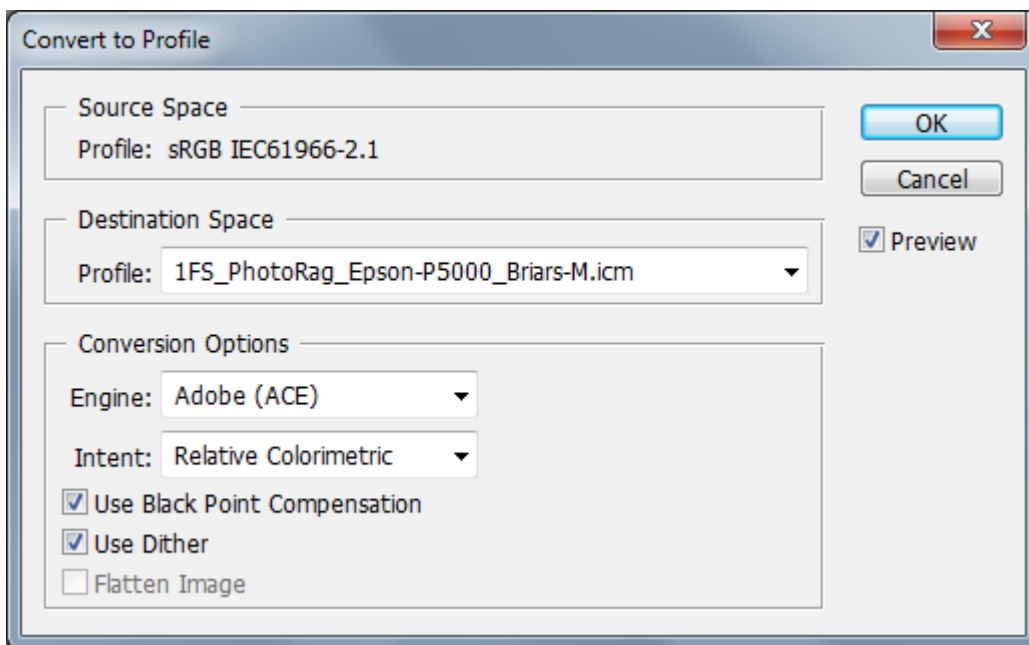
Convert to Profile

Source Space
Profile: sRGB IEC61966-2.1

Destination Space
Profile: 1FS_PhotoRag_Epson-P5000_Briars-M.icm

Conversion Options
Engine: Adobe (ACE)
Intent: Relative Colorimetric
Use Black Point Compensation
Use Dither
Flatten Image

OK
Cancel
Preview